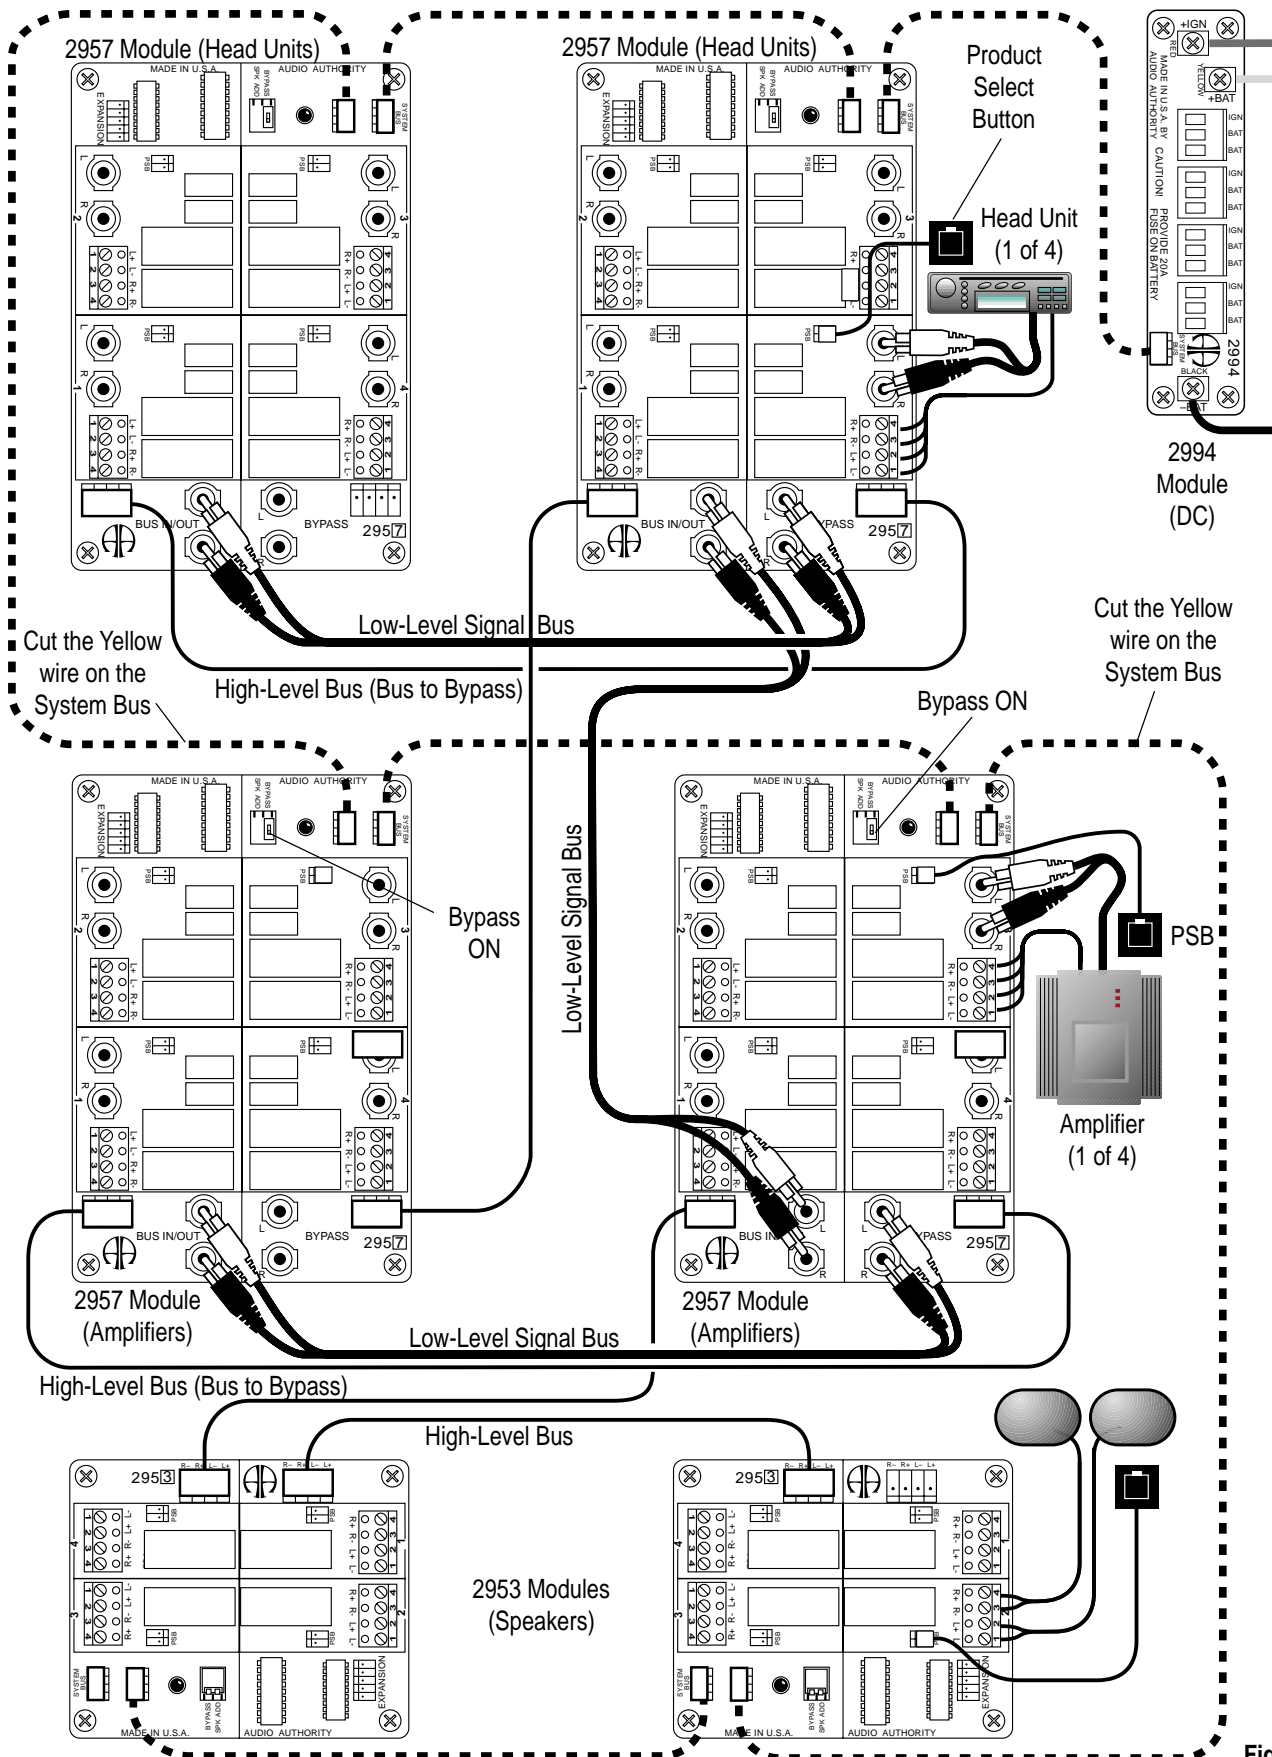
2957 Module (Head Units)

MADE IN U.S.A.

AUDIO AUTHORITY

EXPANSION

BYPASS SPK ADD

SYSTEM BUS

PSB

L

R

2

3

1

4

L+ L- R+ R-

R+ R- L+ L-

1 2 3 4

BUS IN/OUT

BYPASS

295 7

2957 Module (Head Units)

Product Select Button

Head Unit (1 of 4)

+IGN

RED

YELLOW

+BAT

MADE IN U.S.A. BY AUDIO AUTHORITY

CAUTION! PROVIDE 20A FUSE ON BATTERY

IGN

BAT

SYSTEM BUS

2994

BLACK

–BAT

2994 Module (DC)

Low-Level Signal Bus

High-Level Bus (Bus to Bypass)

Cut the Yellow wire on the System Bus

Cut the Yellow wire on the System Bus

Bypass ON

Bypass ON

Low-Level Signal Bus

PSB

Amplifier (1 of 4)

2957 Module (Amplifiers)

2957 Module (Amplifiers)

Low-Level Signal Bus

High-Level Bus (Bus to Bypass)

High-Level Bus

295 3

R– R+ L– L+

2953 Modules (Speakers)

MADE IN U.S.A.

AUDIO AUTHORITY

Fig